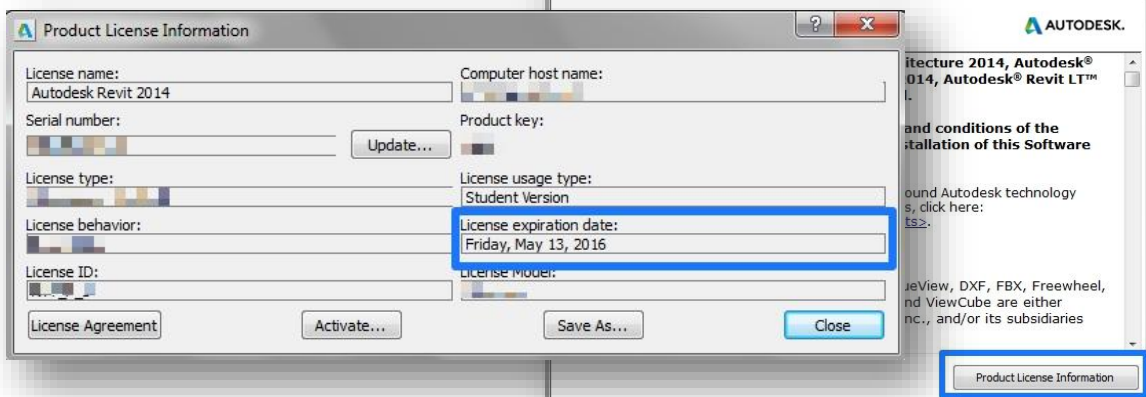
Product License Information

License name:
Autodesk Revit 2014

Computer host name:
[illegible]

Serial number:
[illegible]

Update...

Product key:
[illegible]

License type:
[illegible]

License usage type:
Student Version

License behavior:
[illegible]

License expiration date:
Friday, May 13, 2016

License ID:
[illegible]

License Model:
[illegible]

License Agreement

Activate...

Save As...

Close

AUTODESK.

itecture 2014, Autodesk®
014, Autodesk® Revit LT™
l.

and conditions of the
stallation of this Software

ound Autodesk technology
s, click here:
ts>.

ueView, DXF, FBX, Freewheel,
nd ViewCube are either
nc., and/or its subsidiaries

Product License Information